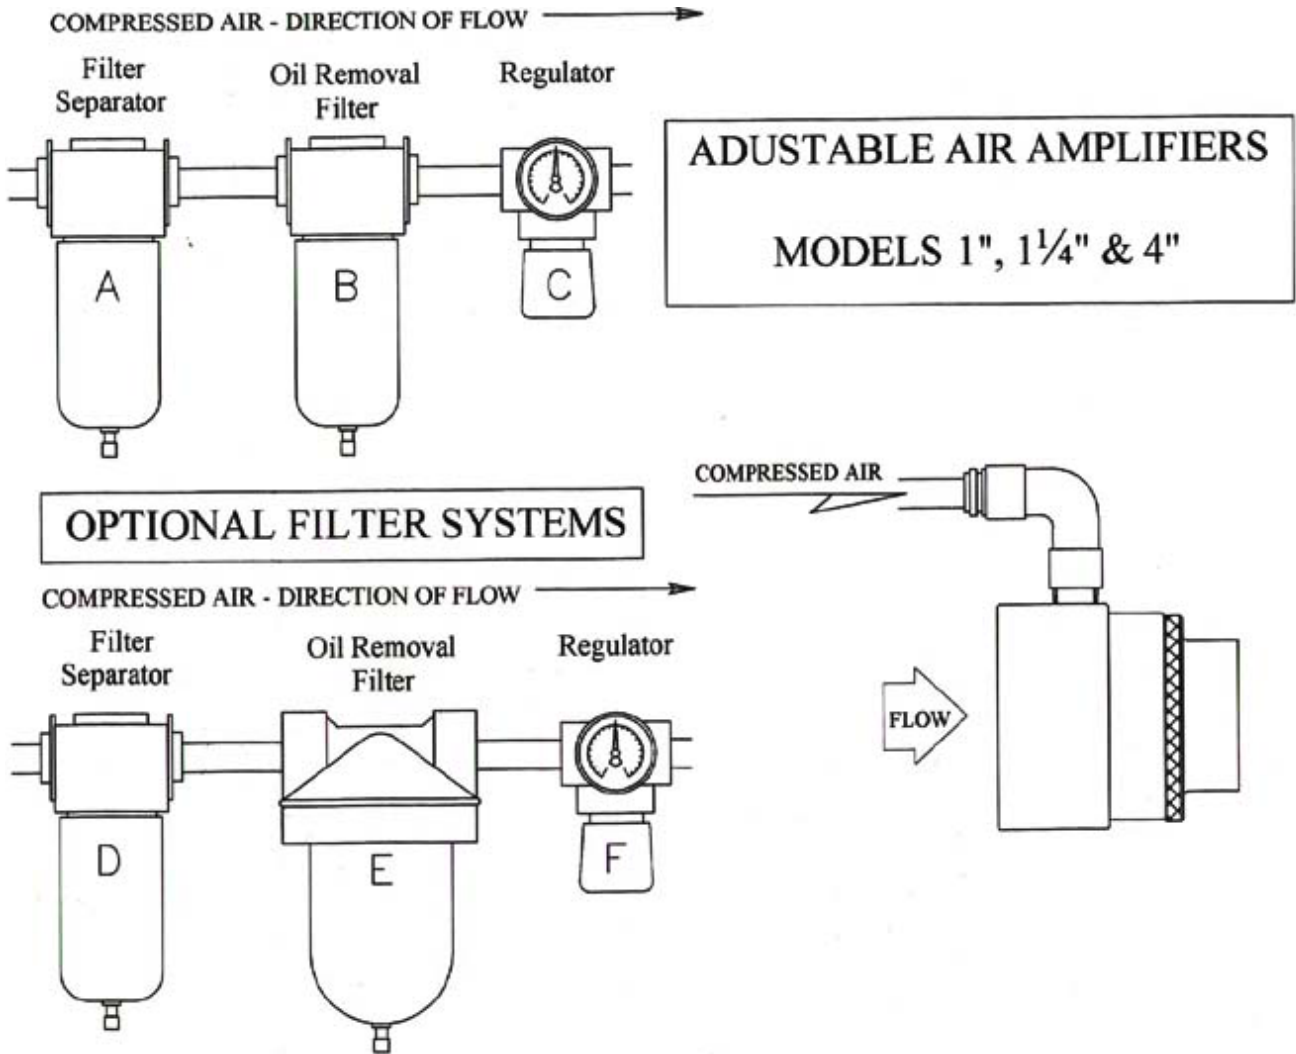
COMPRESSED AIR - DIRECTION OF FLOW

Filter Separator

Oil Removal Filter

Regulator

A

B

C

ADUSTABLE AIR AMPLIFIERS

MODELS 1", 1¼" & 4"

COMPRESSED AIR

OPTIONAL FILTER SYSTEMS

COMPRESSED AIR - DIRECTION OF FLOW

Filter Separator

Oil Removal Filter

Regulator

FLOW

D

E

F